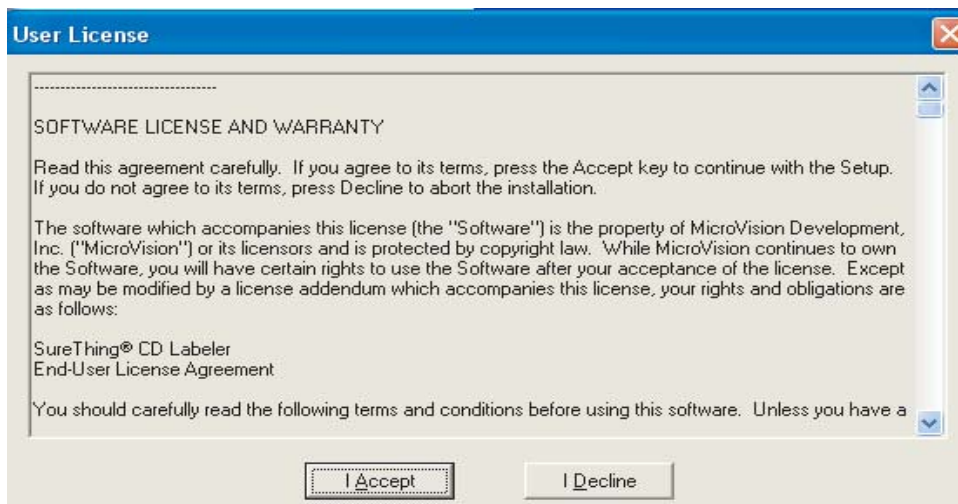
User License

----------------------------------

SOFTWARE LICENSE AND WARRANTY

Read this agreement carefully. If you agree to its terms, press the Accept key to continue with the Setup. If you do not agree to its terms, press Decline to abort the installation.

The software which accompanies this license (the "Software") is the property of MicroVision Development, Inc. ("MicroVision") or its licensors and is protected by copyright law. While MicroVision continues to own the Software, you will have certain rights to use the Software after your acceptance of the license. Except as may be modified by a license addendum which accompanies this license, your rights and obligations are as follows:

SureThing® CD Labeler
End-User License Agreement

You should carefully read the following terms and conditions before using this software. Unless you have a

I Accept

I Decline